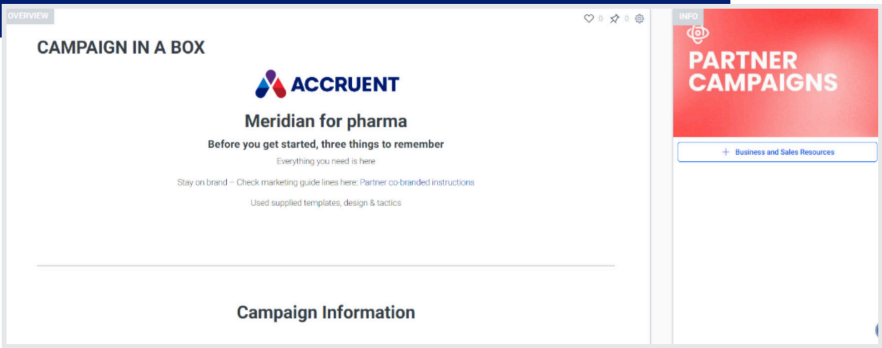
OVERVIEW

0 0

CAMPAIGN IN A BOX

ACCRUENT

Meridian for pharma

Before you get started, three things to remember

Everything you need is here

Stay on brand – Check marketing guide lines here: Partner co-branded instructions

Used supplied templates, design & tactics

Campaign Information

INFO

PARTNER CAMPAIGNS

+ Business and Sales Resources